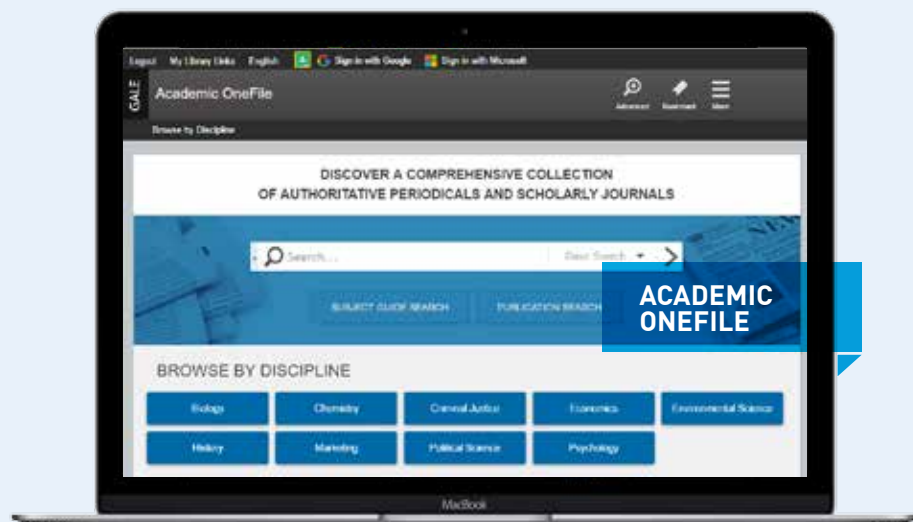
Logout My Library Links English Sign in with Google Sign in with Microsoft

GALE Academic OneFile

Advanced Bookmark Menu

Browse by Discipline

DISCOVER A COMPREHENSIVE COLLECTION OF AUTHORITATIVE PERIODICALS AND SCHOLARLY JOURNALS

Search...

Basic Search

SUBJECT GUIDE SEARCH

PUBLICATION SEARCH

ACADEMIC ONEFILE

BROWSE BY DISCIPLINE

Biology

Chemistry

Criminal Justice

Economics

Environmental Science

History

Marketing

Political Science

Psychology

MacBook